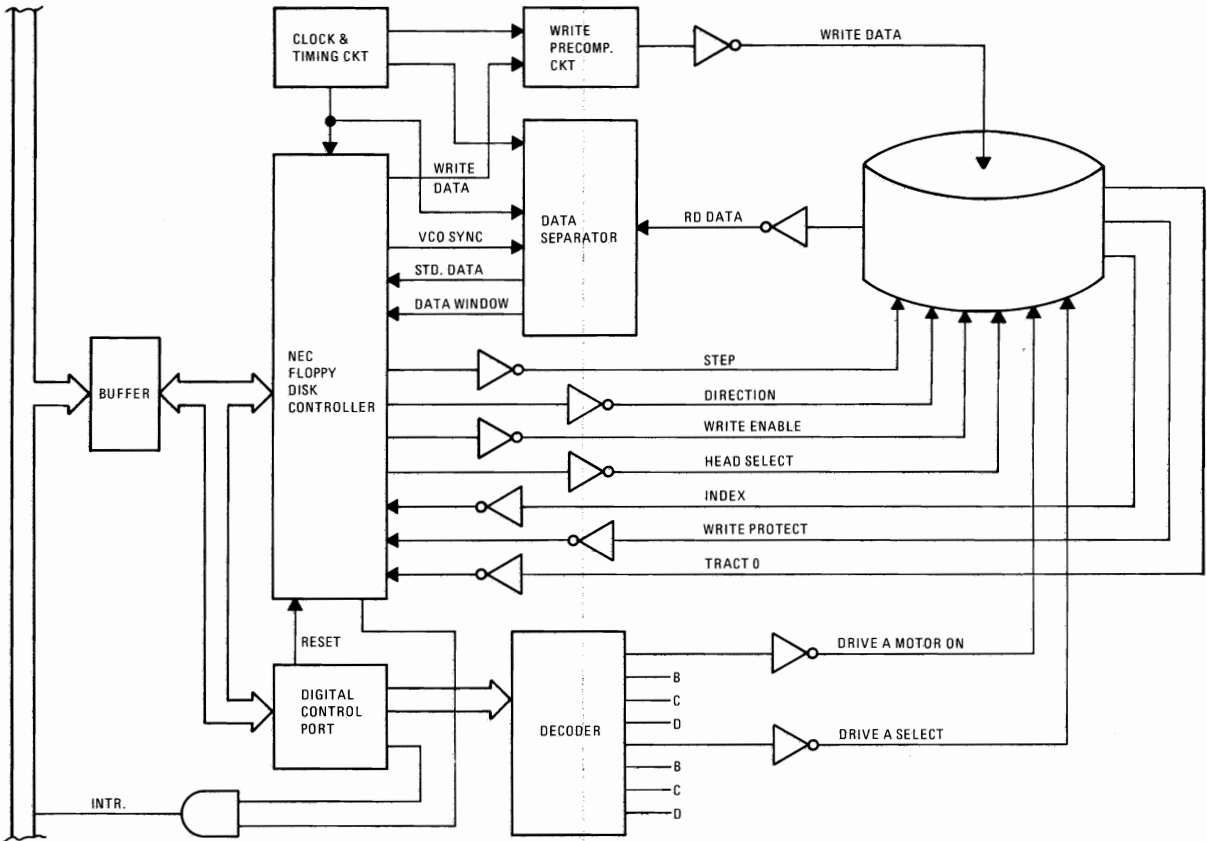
CLOCK &
TIMING CKT

WRITE
PRECOMP.
CKT

WRITE DATA

WRITE
DATA

DATA
SEPARATOR

RD DATA

VCO SYNC

STD. DATA

DATA WINDOW

BUFFER

NEC
FLOPPY
DISK
CONTROLLER

STEP

DIRECTION

WRITE ENABLE

HEAD SELECT

INDEX

WRITE PROTECT

TRACT 0

RESET

DIGITAL
CONTROL
PORT

DECODER

DRIVE A MOTOR ON

B

C

D

DRIVE A SELECT

B

C

D

INTR.